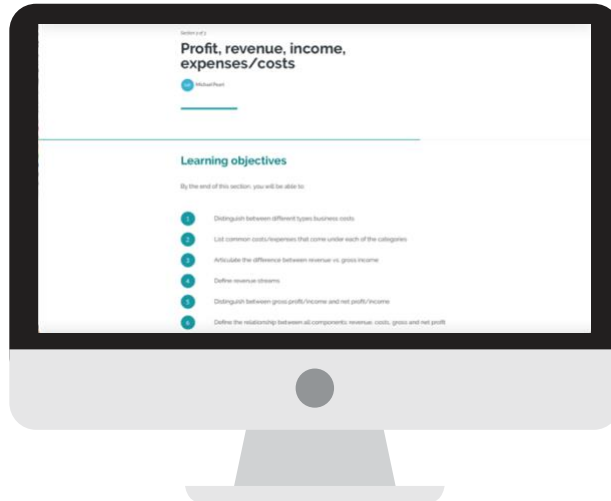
Section 2 of 3

Profit, revenue, income, expenses/costs

MP Michael Pearl

Learning objectives

By the end of this section, you will be able to:

1 Distinguish between different types business costs

2 List common costs/expenses that come under each of the categories

3 Articulate the difference between revenue vs. gross income

4 Define revenue streams

5 Distinguish between gross profit/income and net profit/income

6 Define the relationship between all components: revenue, costs, gross and net profit